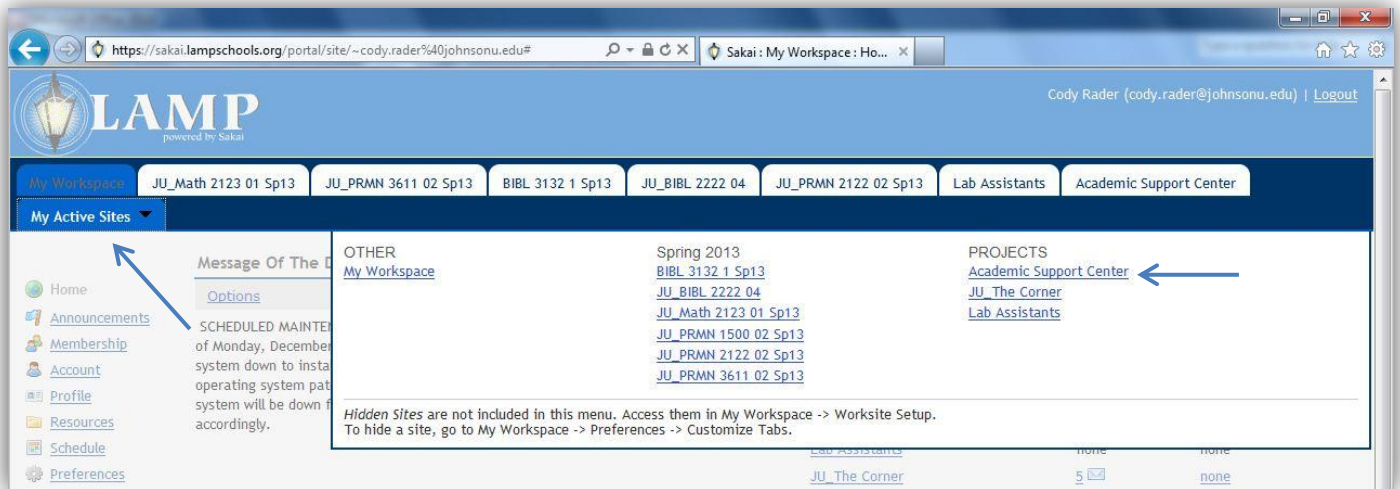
https://sakai.lampschools.org/portal/site/~cody.rader%40johnsonu.edu#

Sakai : My Workspace : Ho...

LAMP
powered by Sakai

Cody Rader (cody.rader@johnsonu.edu) | Logout

My Workspace | JU_Math 2123 01 Sp13 | JU_PRMN 3611 02 Sp13 | BIBL 3132 1 Sp13 | JU_BIBL 2222 04 | JU_PRMN 2122 02 Sp13 | Lab Assistants | Academic Support Center

My Active Sites

Home
Announcements
Membership
Account
Profile
Resources
Schedule
Preferences

Message Of The D

Options

SCHEDULED MAINTEN of Monday, December system down to insta operating system pat system will be down f accordingly.

OTHER
My Workspace

Spring 2013
BIBL 3132 1 Sp13
JU_BIBL 2222 04
JU_Math 2123 01 Sp13
JU_PRMN 1500 02 Sp13
JU_PRMN 2122 02 Sp13
JU_PRMN 3611 02 Sp13

PROJECTS
Academic Support Center
JU_The Corner
Lab Assistants

Hidden Sites are not included in this menu. Access them in My Workspace -> Worksite Setup.
To hide a site, go to My Workspace -> Preferences -> Customize Tabs.

Lab Assistants none none
JU_The Corner 5 none